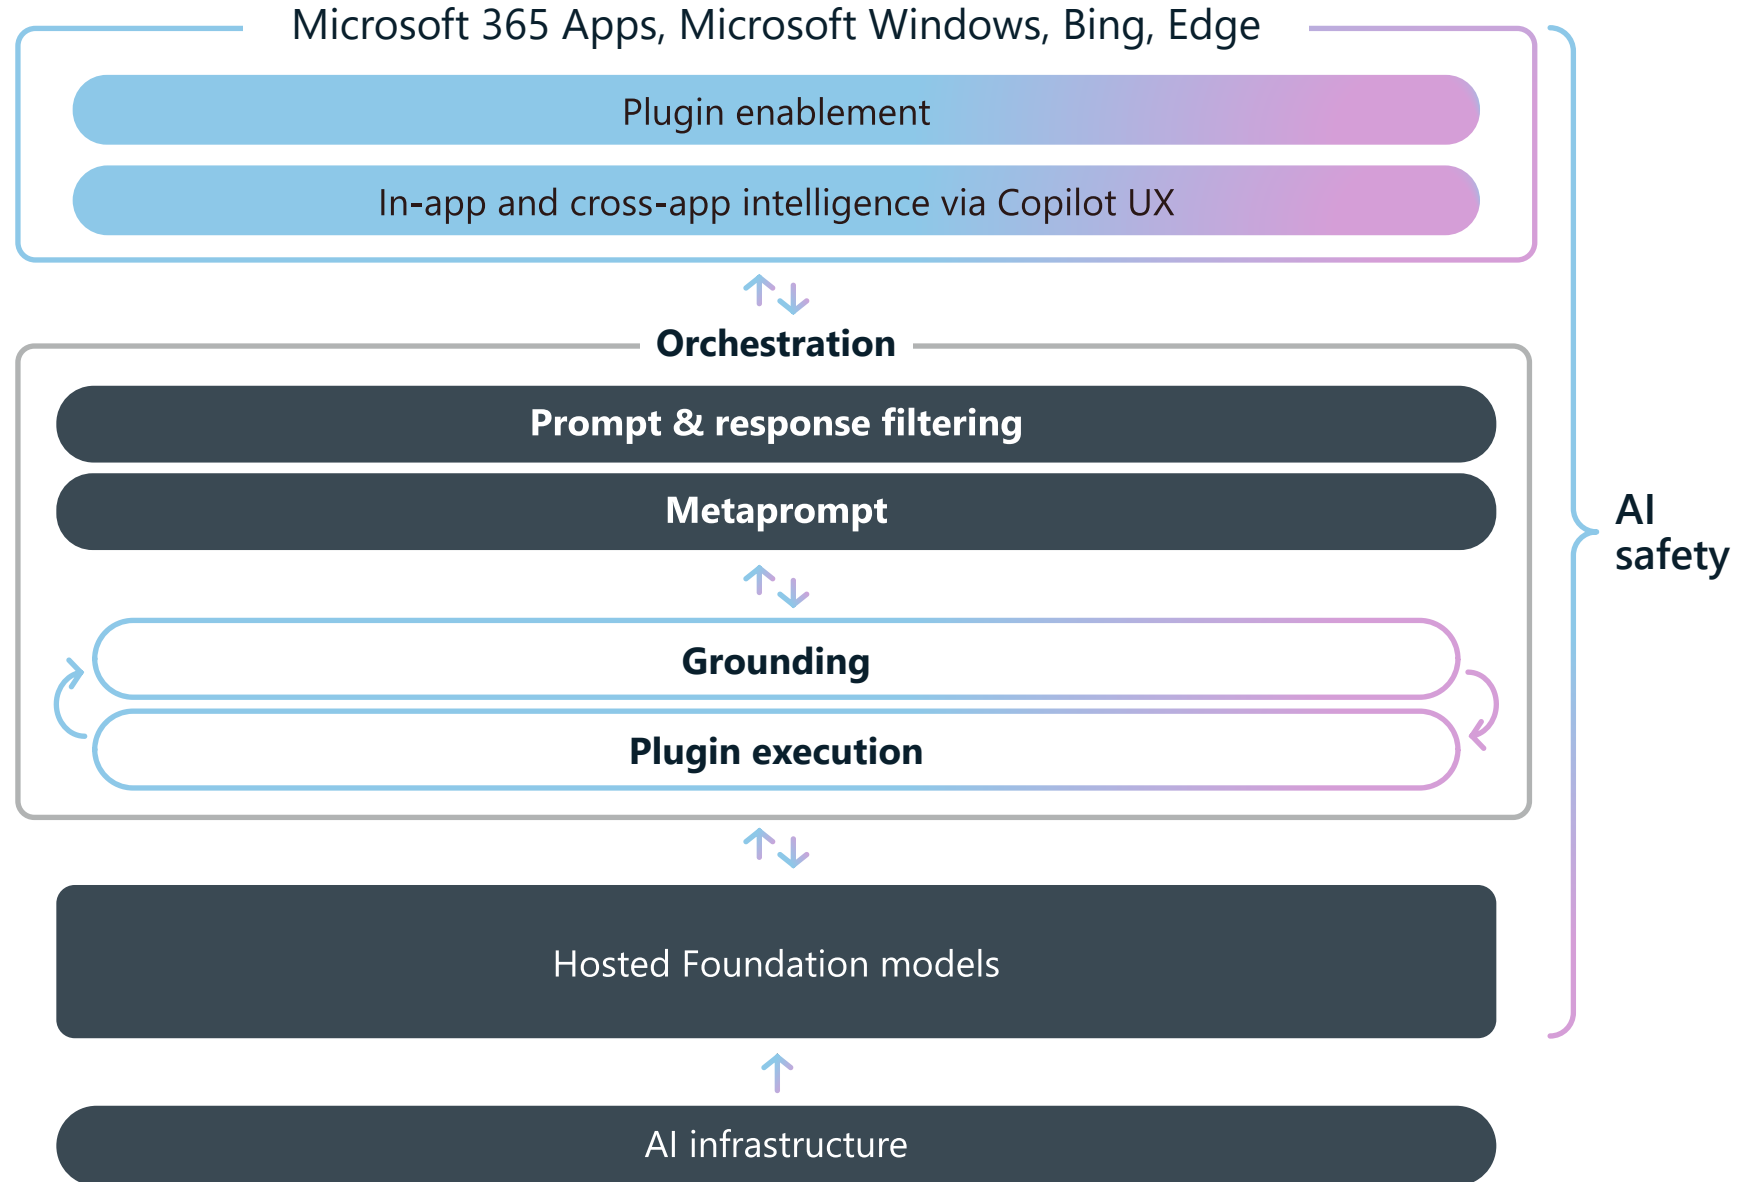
Microsoft 365 Apps, Microsoft Windows, Bing, Edge

Plugin enablement

In-app and cross-app intelligence via Copilot UX

Orchestration

Prompt & response filtering

Metaprompt

Grounding

Plugin execution

Hosted Foundation models

AI infrastructure

AI safety